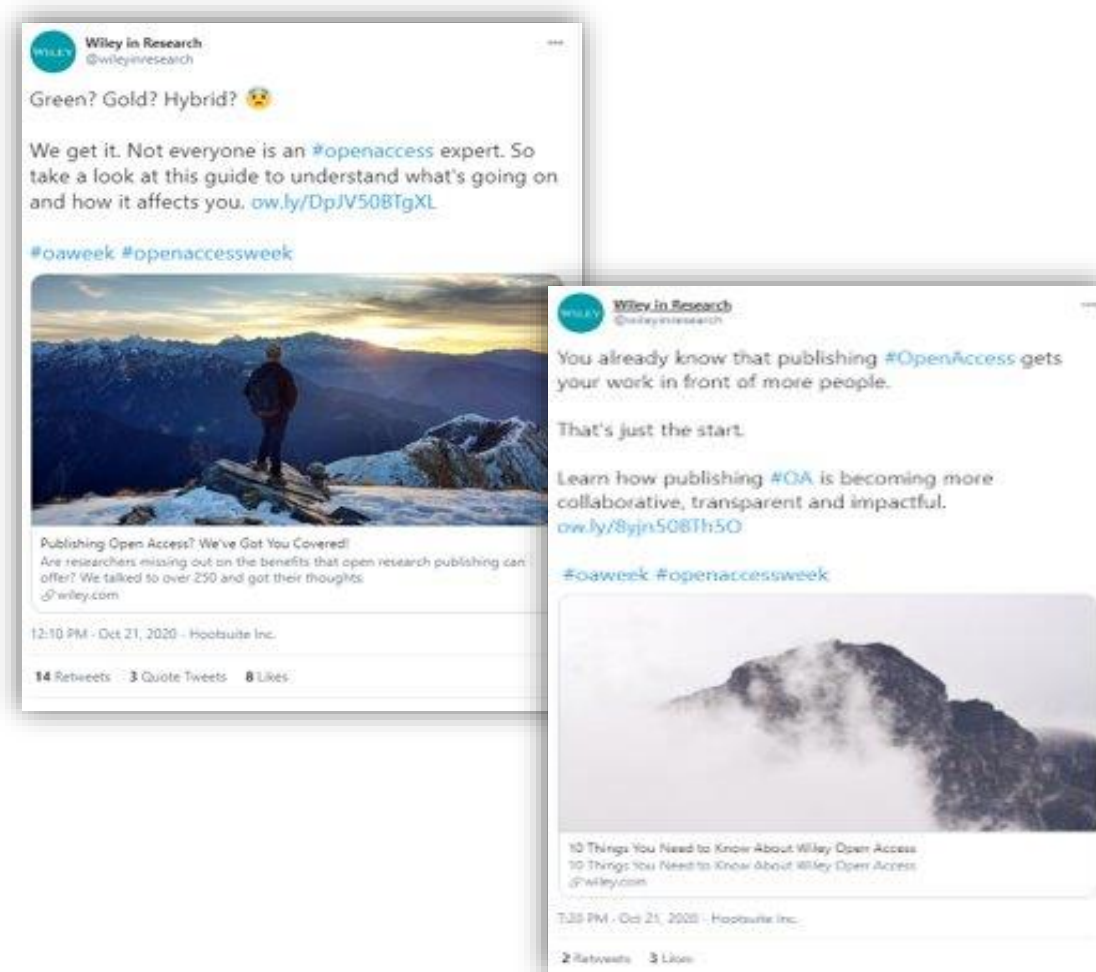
WILEY

Wiley in Research
@wileyinresearch

...

Green? Gold? Hybrid? 😨

We get it. Not everyone is an #openaccess expert. So take a look at this guide to understand what's going on and how it affects you. ow.ly/DpJV50BTgXL

#oaweek #openaccessweek

Publishing Open Access? We've Got You Covered!
Are researchers missing out on the benefits that open research publishing can offer? We talked to over 250 and got their thoughts.
wiley.com

12:10 PM · Oct 21, 2020 · Hootsuite Inc.

14 Retweets 3 Quote Tweets 8 Likes

WILEY

Wiley in Research
@wileyinresearch

...

You already know that publishing #OpenAccess gets your work in front of more people.

That's just the start.

Learn how publishing #OA is becoming more collaborative, transparent and impactful. ow.ly/8yjn50BTh5O

#oaweek #openaccessweek

10 Things You Need to Know About Wiley Open Access
10 Things You Need to Know About Wiley Open Access
wiley.com

7:20 PM · Oct 21, 2020 · Hootsuite Inc.

2 Retweets 5 Likes